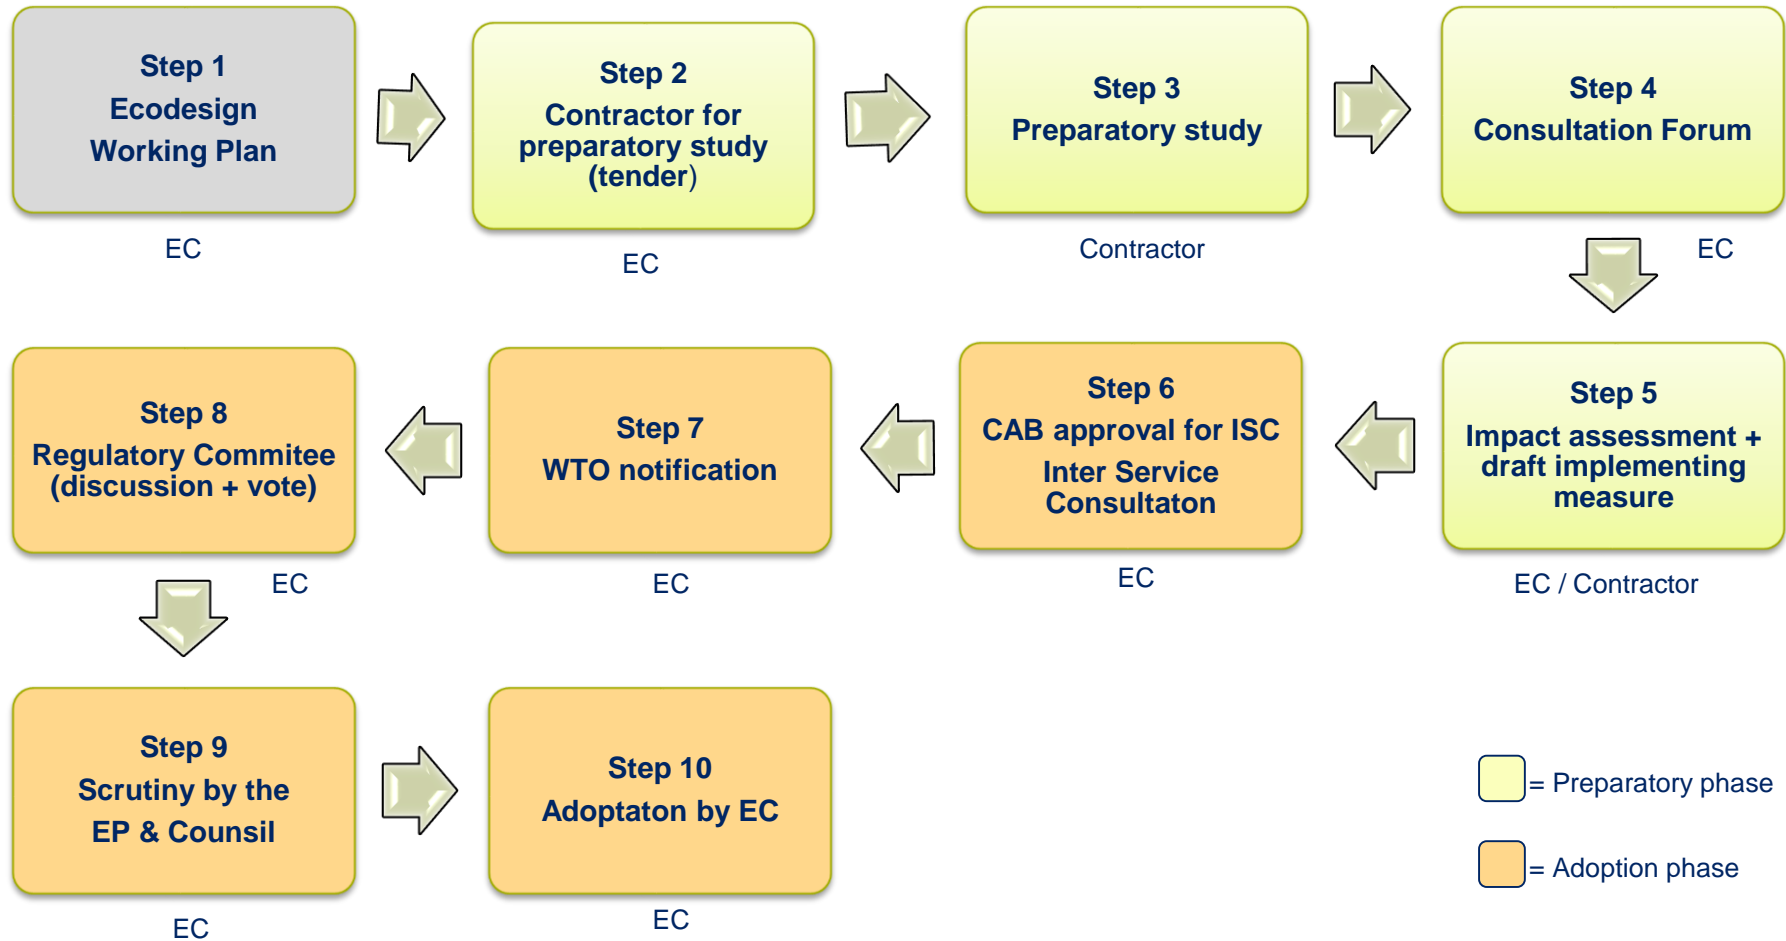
Step 1
Ecodesign
Working Plan

EC

Step 2
Contractor for preparatory study (tender)

EC

Step 3
Preparatory study

Contractor

Step 4
Consultation Forum

EC

Step 5
Impact assessment + draft implementing measure

EC / Contractor

Step 6
CAB approval for ISC
Inter Service Consultaton

EC

Step 7
WTO notification

EC

Step 8
Regulatory Commitee (discussion + vote)

EC

Step 9
Scrutiny by the
EP & Counsil

EC

Step 10
Adoptaton by EC

EC

= Preparatory phase

= Adoption phase